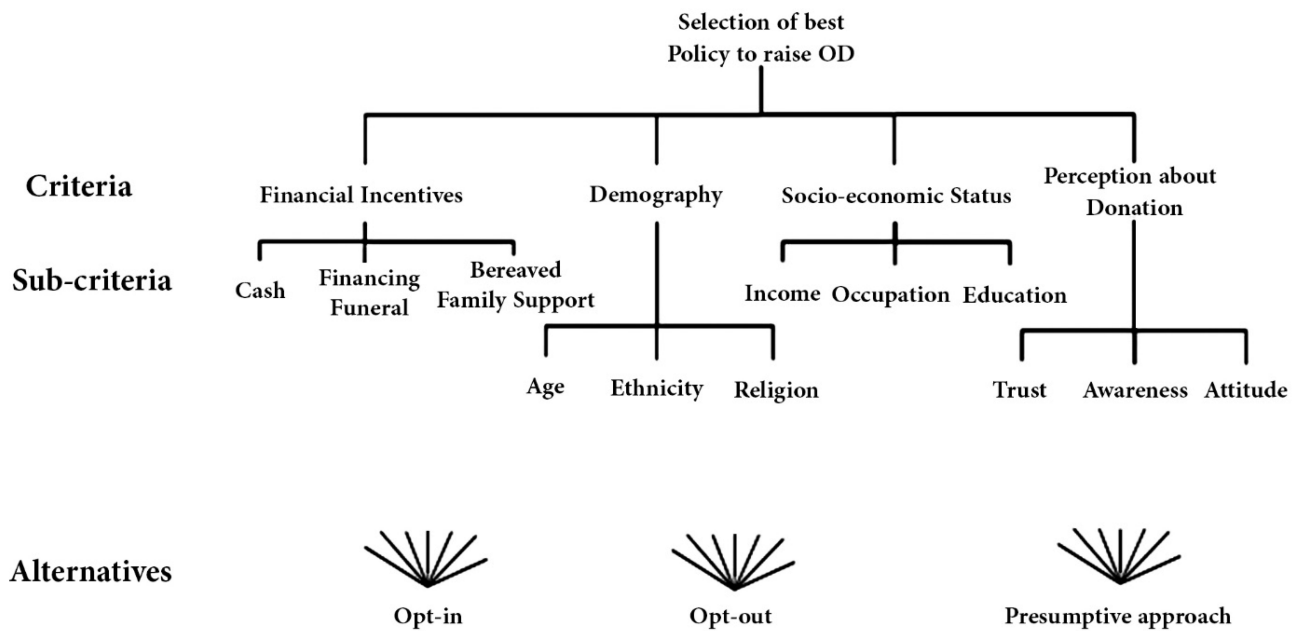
Selection of best Policy to raise OD

Criteria

Financial Incentives

Demography

Socio-economic Status

Perception about Donation

Sub-criteria

Cash

Financing Funeral

Bereaved Family Support

Income

Occupation

Education

Age

Ethnicity

Religion

Trust

Awareness

Attitude

Alternatives

Opt-in

Opt-out

Presumptive approach